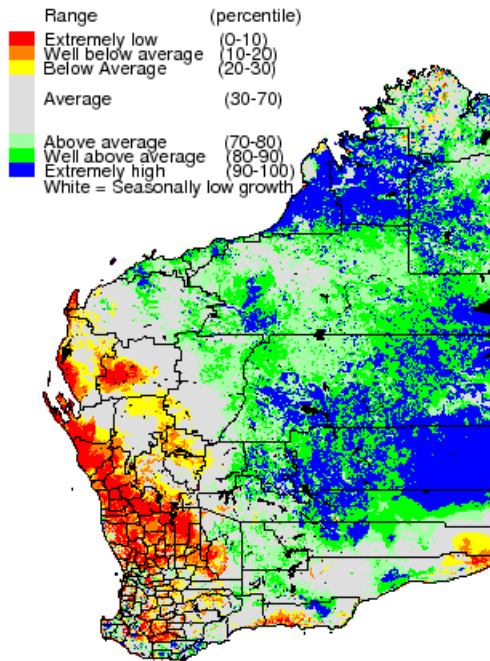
Range (percentile)

| | |
|---|---|
| Extremely low | (0-10) |
| Well below average | (10-20) |
| Below Average | (20-30) |
| Average | (30-70) |
| Above average | (70-80) |
| Well above average | (80-90) |
| Extremely high | (90-100) |

White = Seasonally low growth